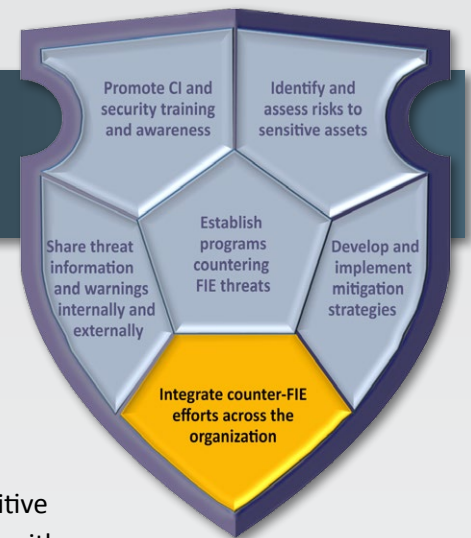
Promote CI and security training and awareness

Identify and assess risks to sensitive assets

Share threat information and warnings internally and externally

Establish programs countering FIE threats

Develop and implement mitigation strategies

Integrate counter-FIE efforts across the organization

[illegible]itive
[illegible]ith